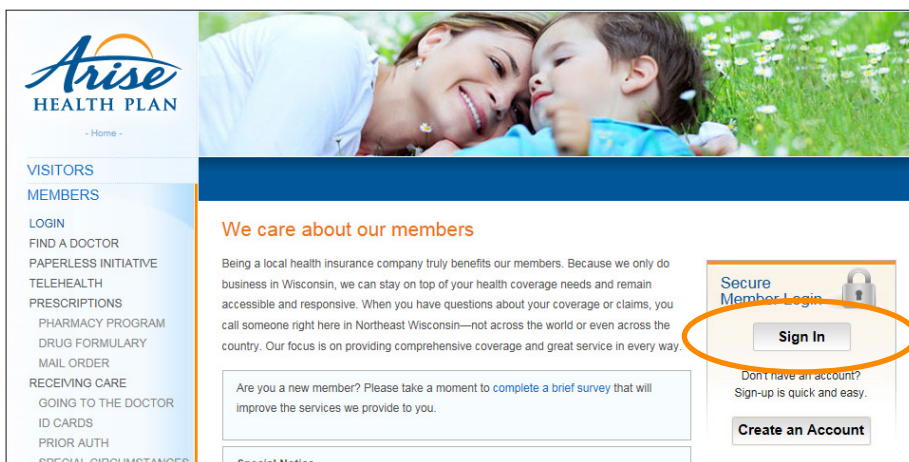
Arise
HEALTH PLAN

- Home -

VISITORS
MEMBERS
LOGIN
FIND A DOCTOR
PAPERLESS INITIATIVE
TELEHEALTH
PRESCRIPTIONS
PHARMACY PROGRAM
DRUG FORMULARY
MAIL ORDER
RECEIVING CARE
GOING TO THE DOCTOR
ID CARDS
PRIOR AUTH
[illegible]

We care about our members

Being a local health insurance company truly benefits our members. Because we only do business in Wisconsin, we can stay on top of your health coverage needs and remain accessible and responsive. When you have questions about your coverage or claims, you call someone right here in Northeast Wisconsin—not across the world or even across the country. Our focus is on providing comprehensive coverage and great service in every way.

Are you a new member? Please take a moment to complete a brief survey that will improve the services we provide to you.

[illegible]

Secure Member Login
Sign In
Don't have an account? Sign-up is quick and easy.
Create an Account